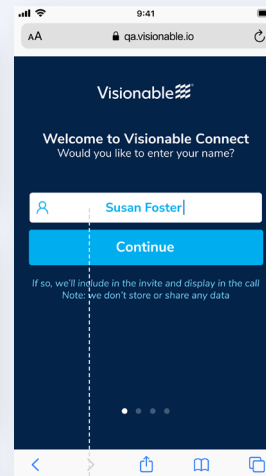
9:41
AA
qa.visionable.io

Visionable

Welcome to Visionable Connect
Would you like to enter your name?

Susan Foster

Continue

If so, we'll include in the invite and display in the call
Note: we don't store or share any data